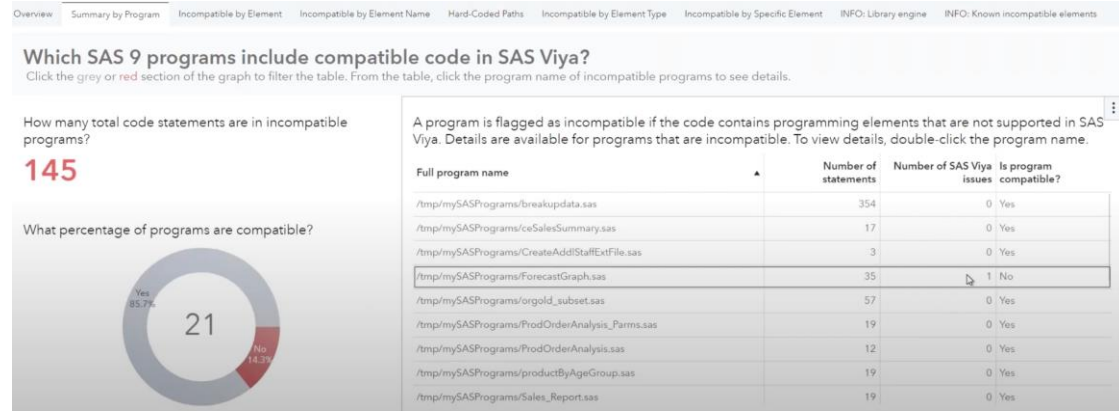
Overview | Summary by Program | Incompatible by Element | Incompatible by Element Name | Hard-Coded Paths | Incompatible by Element Type | Incompatible by Specific Element | INFO: Library engine | INFO: Known incompatible elements

Which SAS 9 programs include compatible code in SAS Viya?
Click the grey or red section of the graph to filter the table. From the table, click the program name of incompatible programs to see details.

How many total code statements are in incompatible programs?
145

What percentage of programs are compatible?

Yes 85.7%
21
No 14.3%

A program is flagged as incompatible if the code contains programming elements that are not supported in SAS Viya. Details are available for programs that are incompatible. To view details, double-click the program name.

| Full program name | Number of statements | Number of SAS Viya issues | Is program compatible? |
|---|---|---|---|
| /tmp/mySASPrograms/breakupdata.sas | 354 | 0 | Yes |
| /tmp/mySASPrograms/ceSalesSummary.sas | 17 | 0 | Yes |
| /tmp/mySASPrograms/CreateAddlStaffExtFile.sas | 3 | 0 | Yes |
| /tmp/mySASPrograms/ForecastGraph.sas | 35 | 1 | No |
| /tmp/mySASPrograms/orgold_subset.sas | 57 | 0 | Yes |
| /tmp/mySASPrograms/ProdOrderAnalysis_Parms.sas | 19 | 0 | Yes |
| /tmp/mySASPrograms/ProdOrderAnalysis.sas | 12 | 0 | Yes |
| /tmp/mySASPrograms/productByAgeGroup.sas | 19 | 0 | Yes |
| /tmp/mySASPrograms/Sales_Report.sas | 19 | 0 | Yes |